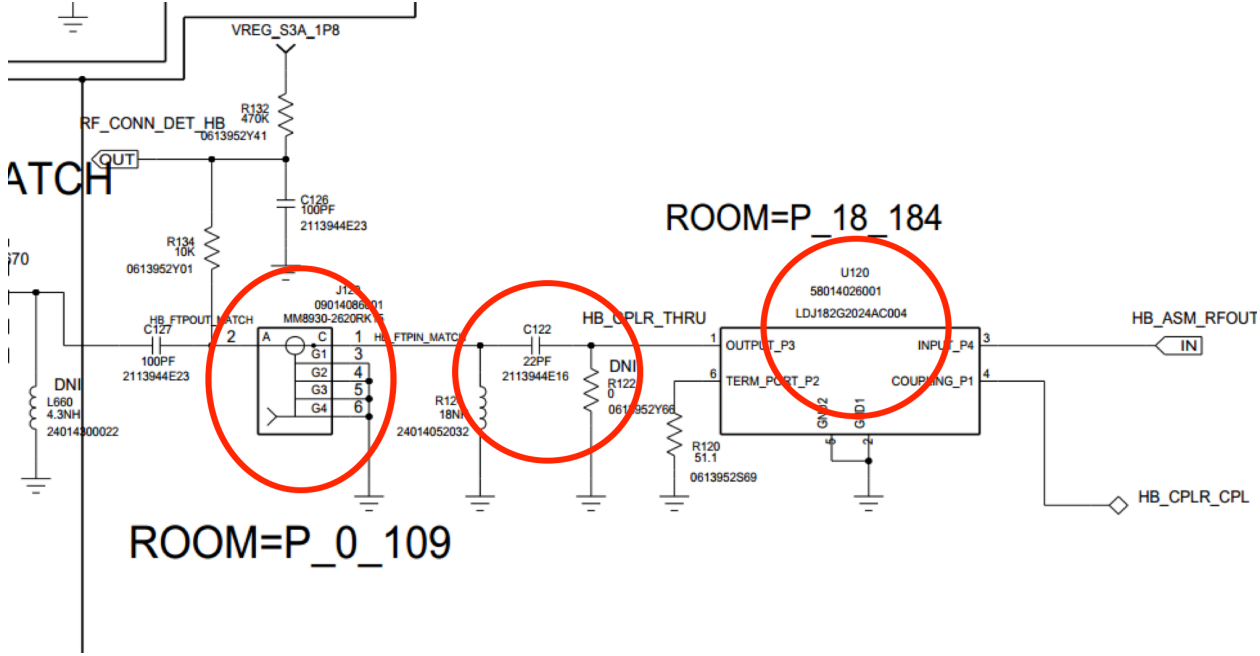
VREG_S3A_1P8

R132
470K
0613952Y41

RF_CONN_DET_HB

OUT

ATCH

C126
100PF
2113944E23

ROOM=P_18_184

R134
10K
0613952Y01

570

J12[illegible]
09014086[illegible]01
MM8930-2620RK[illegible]5

HB_FTPOUT_MATCH
C127
2
100PF
2113944E23

A
C
G1
G2
G3
G4
1
3
4
5
6

HB_FTPIN_MATCH

C122
22PF
2113944E16

HB_CPLR_THRU

DNI
R122
0
0613952Y66

R12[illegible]
18N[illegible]
24014052032

DNI
L660
4.3NH
24014300022

U120
58014026001
LDJ182G2024AC004

1
OUTPUT_P3
6
TERM_PORT_P2
GND2
GND1
5
2
INPUT_P4
3
COUPLING_P1
4

R120
51.1
0613952S69

HB_ASM_RFOUT
IN

HB_CPLR_CPL

ROOM=P_0_109